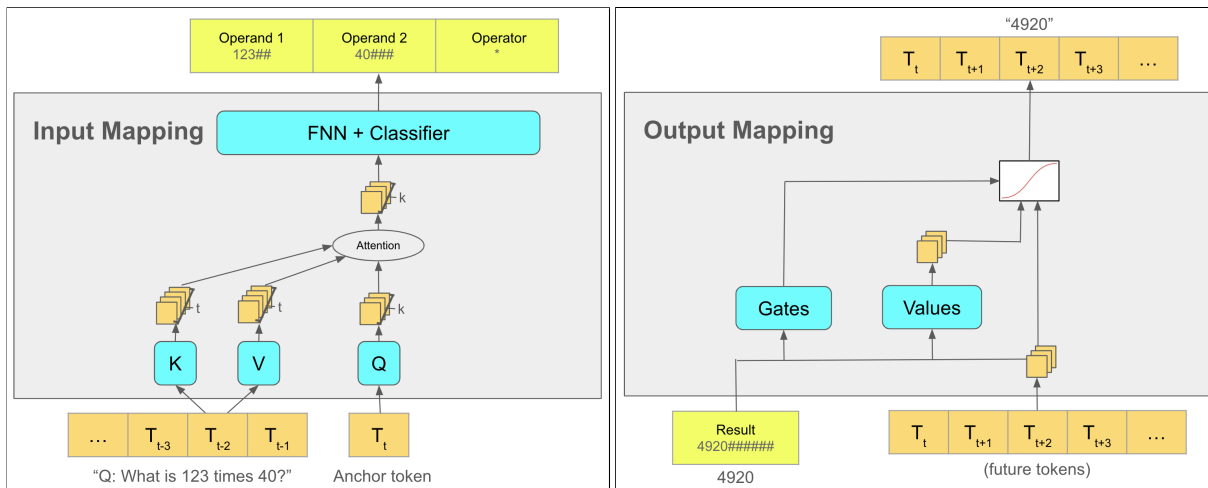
| Operand 1 123## | Operand 2 40### | Operator * |
|---|---|---|

Input Mapping

FNN + Classifier

k

Attention

t

t

k

K

V

Q

| … | $T_{t-3}$ | $T_{t-2}$ | $T_{t-1}$ |
|---|---|---|---|

$T_t$

“Q: What is 123 times 40?”

Anchor token

“4920”

| $T_t$ | $T_{t+1}$ | $T_{t+2}$ | $T_{t+3}$ | … |
|---|---|---|---|---|

Output Mapping

Gates

Values

Result 4920######

4920

| $T_t$ | $T_{t+1}$ | $T_{t+2}$ | $T_{t+3}$ | … |
|---|---|---|---|---|

(future tokens)